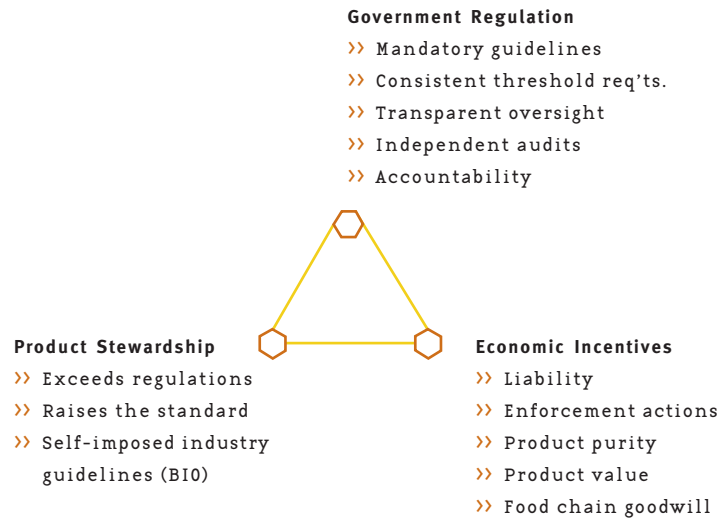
Government Regulation
›› Mandatory guidelines
›› Consistent threshold req'ts.
›› Transparent oversight
›› Independent audits
›› Accountability

Product Stewardship
›› Exceeds regulations
›› Raises the standard
›› Self-imposed industry guidelines (BIO)

Economic Incentives
›› Liability
›› Enforcement actions
›› Product purity
›› Product value
›› Food chain goodwill